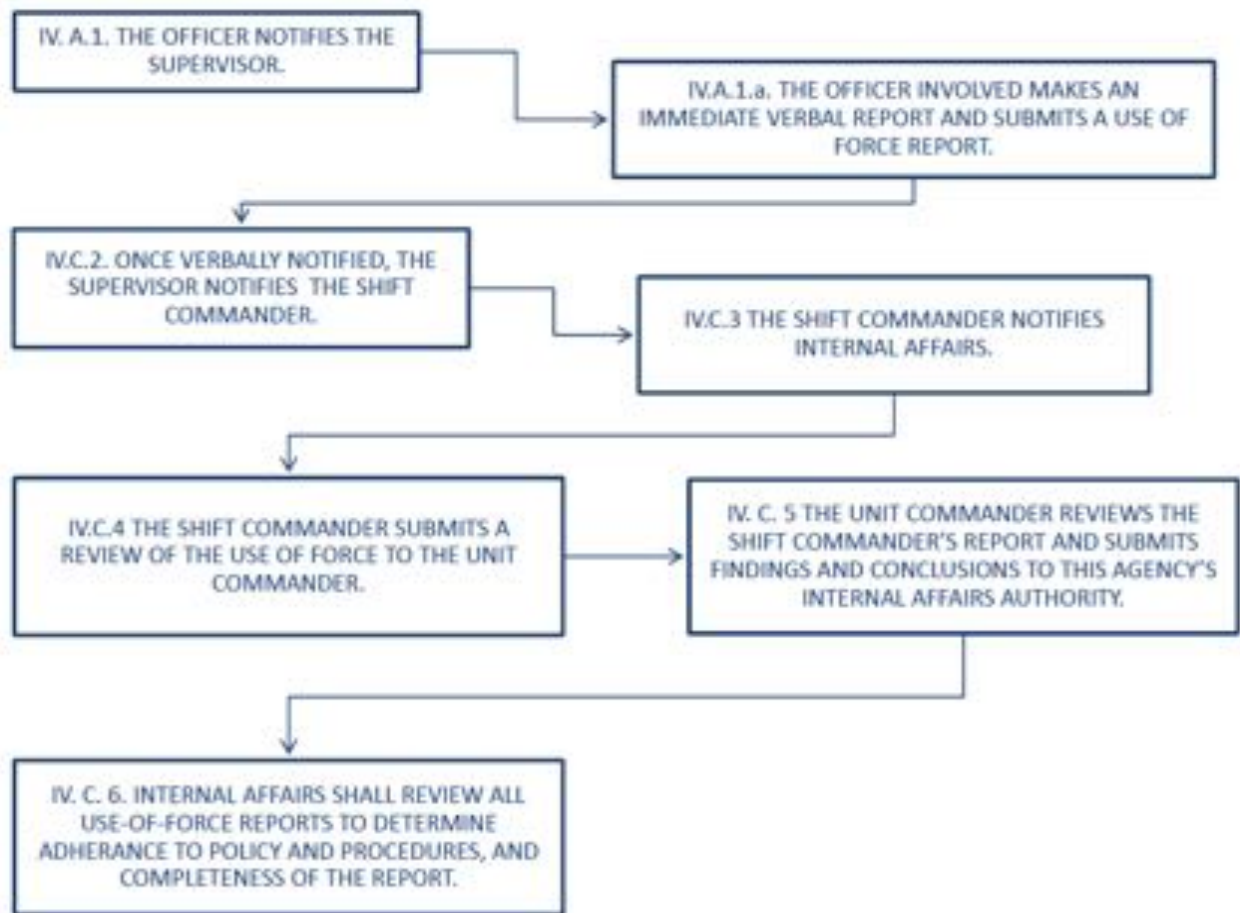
IV. A.1. THE OFFICER NOTIFIES THE SUPERVISOR.

IV.A.1.a. THE OFFICER INVOLVED MAKES AN IMMEDIATE VERBAL REPORT AND SUBMITS A USE OF FORCE REPORT.

IV.C.2. ONCE VERBALLY NOTIFIED, THE SUPERVISOR NOTIFIES THE SHIFT COMMANDER.

IV.C.3 THE SHIFT COMMANDER NOTIFIES INTERNAL AFFAIRS.

IV.C.4 THE SHIFT COMMANDER SUBMITS A REVIEW OF THE USE OF FORCE TO THE UNIT COMMANDER.

IV. C. 5 THE UNIT COMMANDER REVIEWS THE SHIFT COMMANDER'S REPORT AND SUBMITS FINDINGS AND CONCLUSIONS TO THIS AGENCY'S INTERNAL AFFAIRS AUTHORITY.

IV. C. 6. INTERNAL AFFAIRS SHALL REVIEW ALL USE-OF-FORCE REPORTS TO DETERMINE ADHERANCE TO POLICY AND PROCEDURES, AND COMPLETENESS OF THE REPORT.